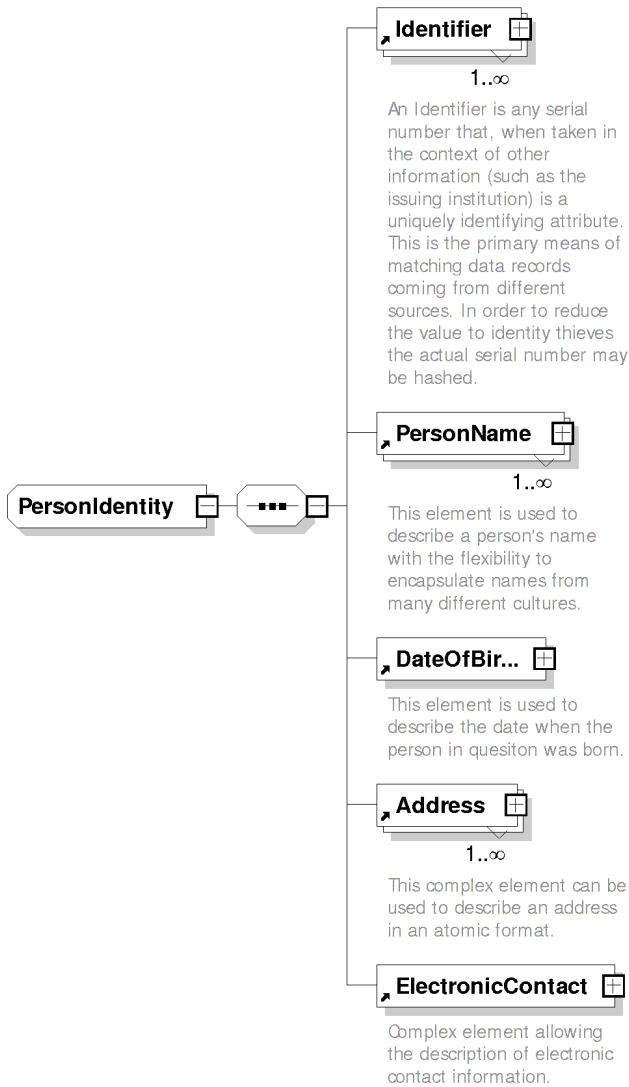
PersonIdentity

Identifier

$1..\infty$

An Identifier is any serial number that, when taken in the context of other information (such as the issuing institution) is a uniquely identifying attribute. This is the primary means of matching data records coming from different sources. In order to reduce the value to identity thieves the actual serial number may be hashed.

PersonName

$1..\infty$

This element is used to describe a person's name with the flexibility to encapsulate names from many different cultures.

DateOfBir...

This element is used to describe the date when the person in quesiton was born.

Address

$1..\infty$

This complex element can be used to describe an address in an atomic format.

ElectronicContact

Complex element allowing the description of electronic contact information.